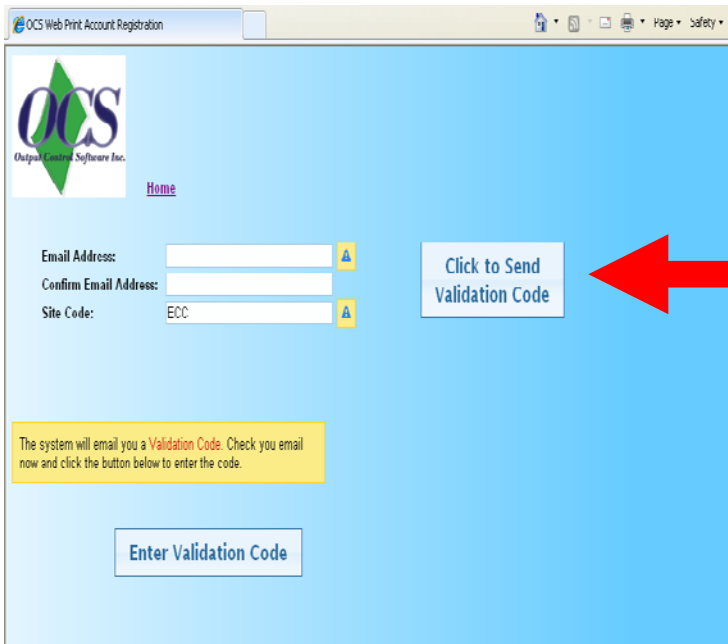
OCS Web Print Account Registration

Page ▾ Safety ▾

OCS
Output Control Software Inc.

Home

Email Address:
Confirm Email Address:
Site Code: ECC

Click to Send Validation Code

The system will email you a Validation Code. Check you email now and click the button below to enter the code.

Enter Validation Code